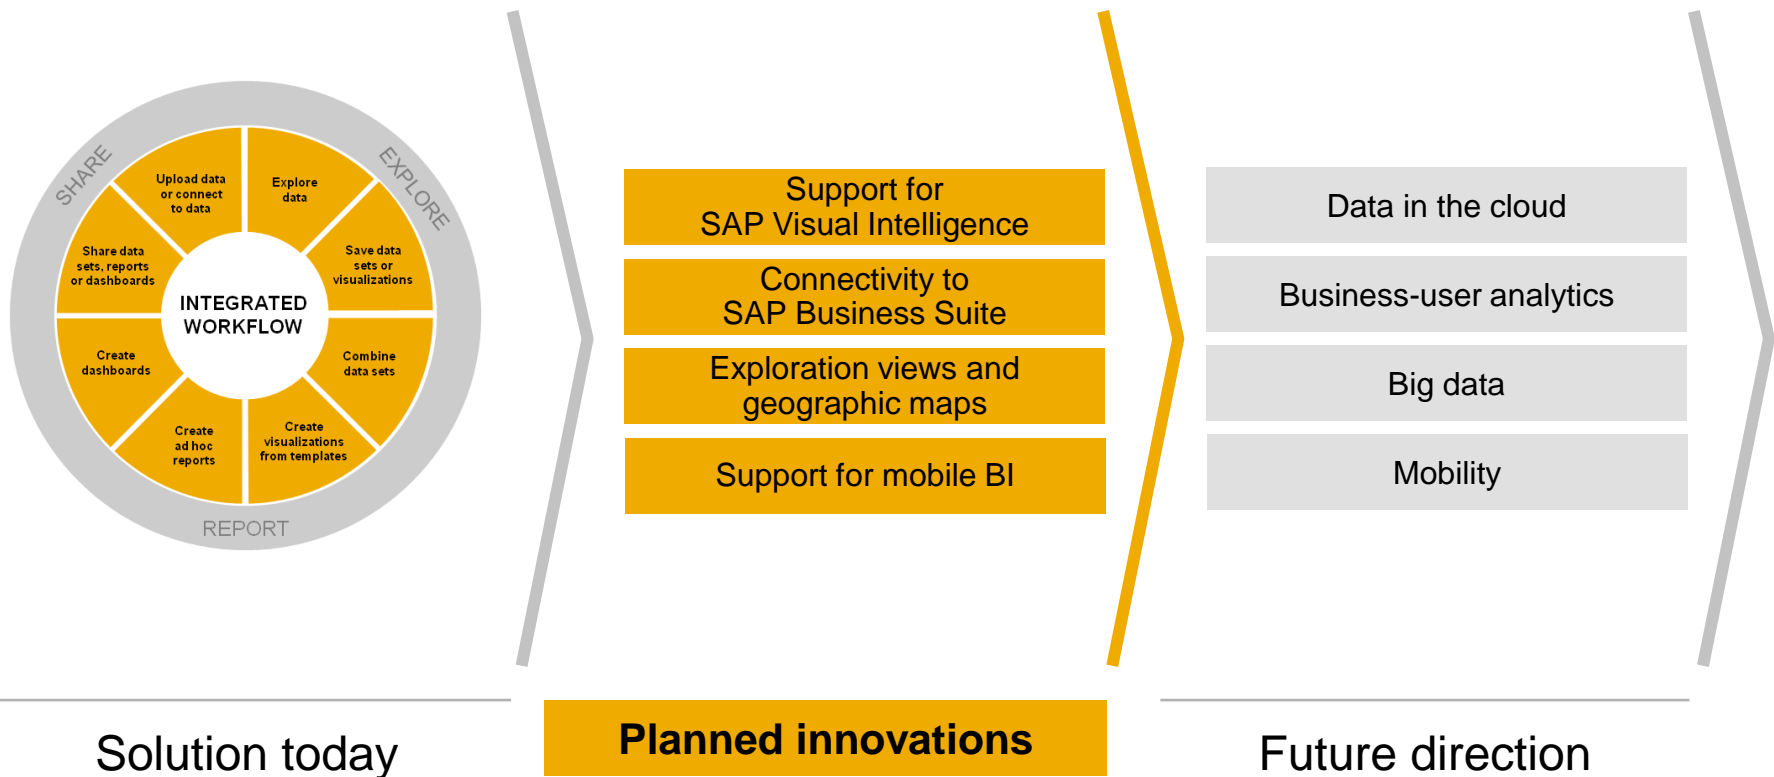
SHARE

EXPLORE

REPORT

Upload data or connect to data

Explore data

Save data sets or visualizations

Combine data sets

Create visualizations from templates

Create ad hoc reports

Create dashboards

Share data sets, reports or dashboards

INTEGRATED WORKFLOW

Support for SAP Visual Intelligence

Connectivity to SAP Business Suite

Exploration views and geographic maps

Support for mobile BI

Data in the cloud

Business-user analytics

Big data

Mobility

Solution today

Planned innovations

Future direction